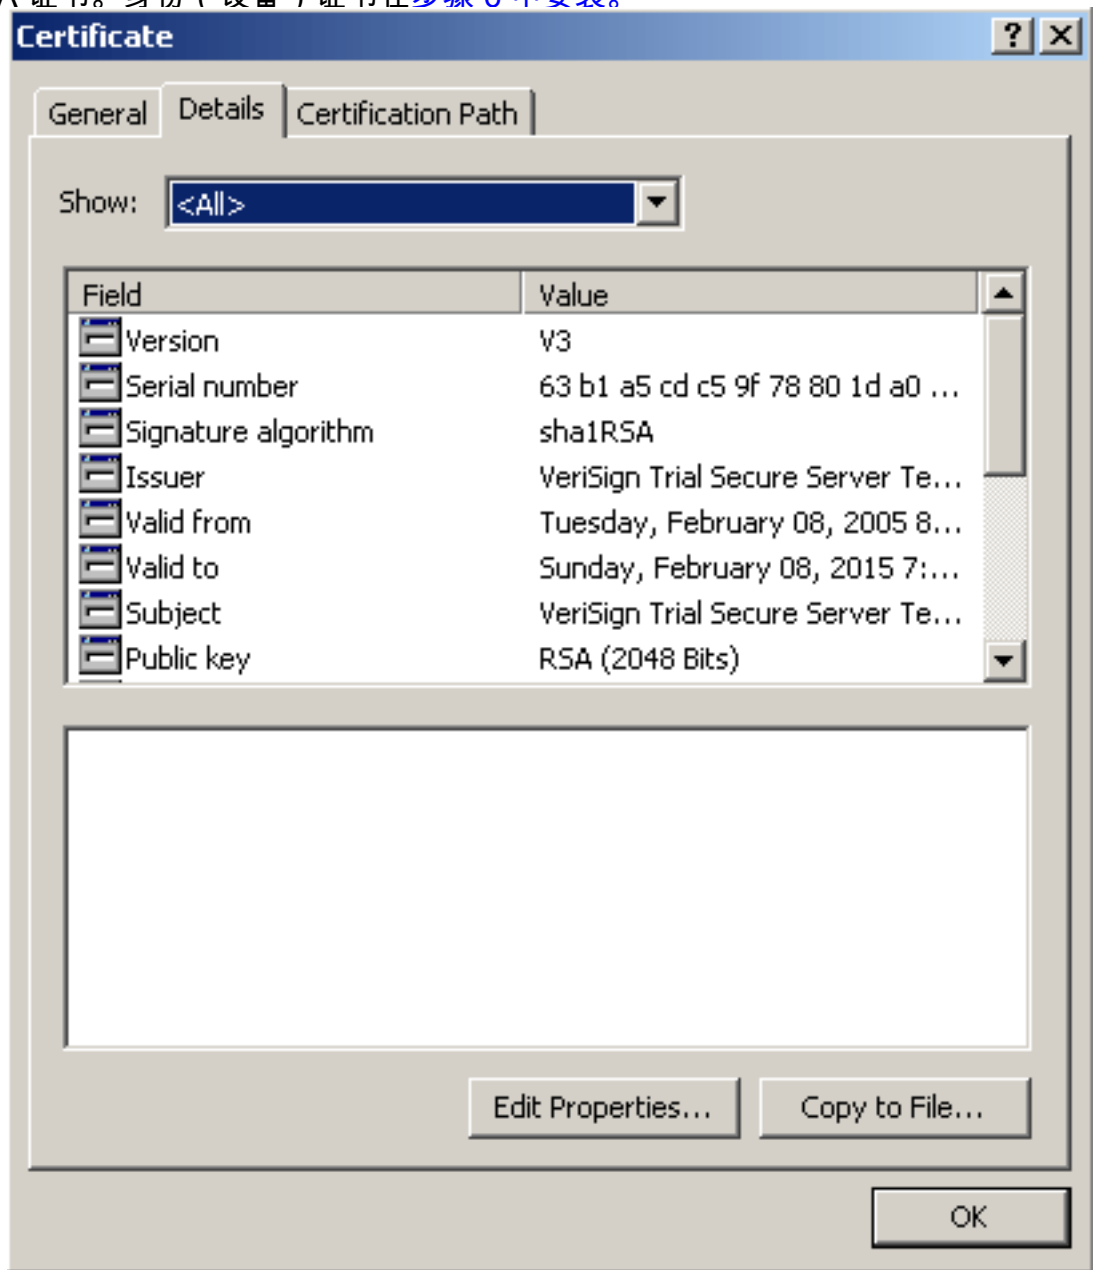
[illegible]

Certificate

?
X

General
Details
Certification Path

Show:
<All>

| Field | Value |
|---|---|
| Version | V3 |
| Serial number | 63 b1 a5 cd c5 9f 78 80 1d a0 ... |
| Signature algorithm | sha1RSA |
| Issuer | VeriSign Trial Secure Server Te... |
| Valid from | Tuesday, February 08, 2005 8... |
| Valid to | Sunday, February 08, 2015 7:... |
| Subject | VeriSign Trial Secure Server Te... |
| Public key | RSA (2048 Bits) |

Edit Properties...
Copy to File...

OK